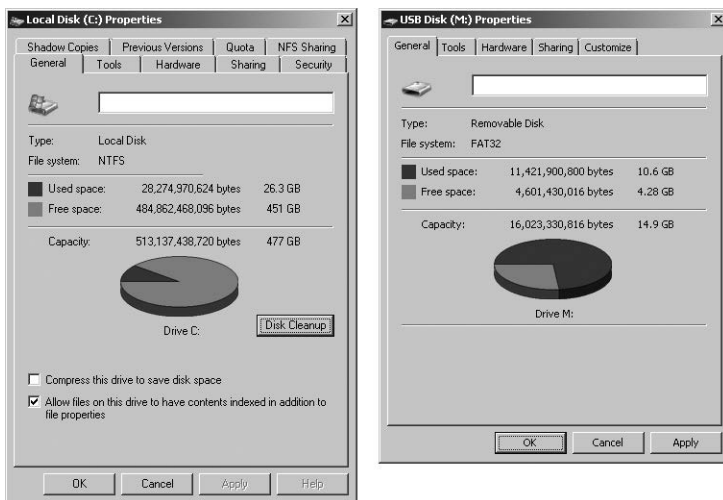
Local Disk (C:) Properties

Shadow Copies | Previous Versions | Quota | NFS Sharing
General | Tools | Hardware | Sharing | Security

Type: Local Disk
File system: NTFS

Used space: 28,274,970,624 bytes 26.3 GB
Free space: 484,862,468,096 bytes 451 GB

Capacity: 513,137,438,720 bytes 477 GB

Drive C:

Disk Cleanup

Compress this drive to save disk space

Allow files on this drive to have contents indexed in addition to file properties

OK Cancel Apply Help

USB Disk (M:) Properties

General | Tools | Hardware | Sharing | Customize

Type: Removable Disk
File system: FAT32

Used space: 11,421,900,800 bytes 10.6 GB
Free space: 4,601,430,016 bytes 4.28 GB

Capacity: 16,023,330,816 bytes 14.9 GB

Drive M:

OK Cancel Apply